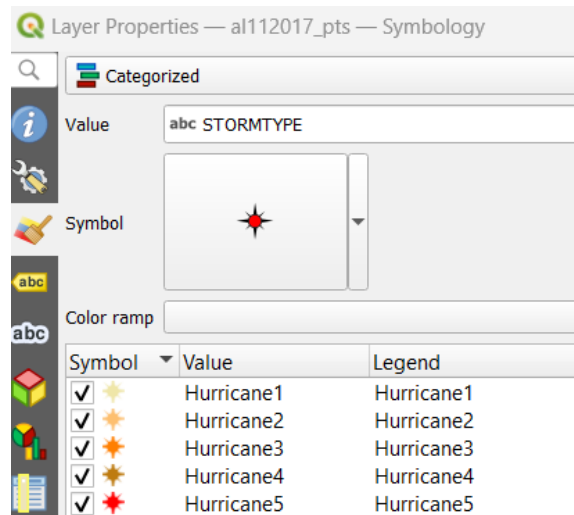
Layer Properties — al112017_pts — Symbology

Categorized

Value abc STORMTYPE

Symbol

Color ramp

| Symbol | Value | Legend |
|---|---|---|
| ✓ | Hurricane1 | Hurricane1 |
| ✓ | Hurricane2 | Hurricane2 |
| ✓ | Hurricane3 | Hurricane3 |
| ✓ | Hurricane4 | Hurricane4 |
| ✓ | Hurricane5 | Hurricane5 |

abc
abc